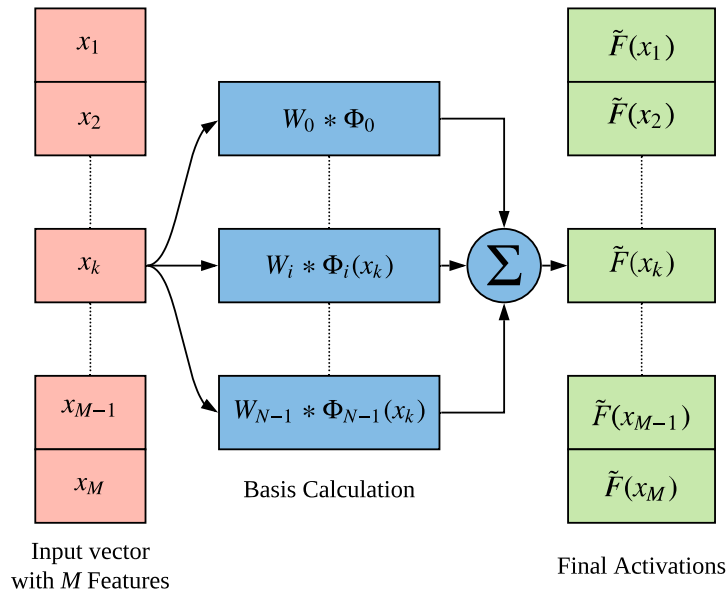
$x_1$

$x_2$

$x_k$

$x_{M-1}$

$x_M$

Input vector with $M$ Features

$W_0 * \Phi_0$

$W_i * \Phi_i(x_k)$

$W_{N-1} * \Phi_{N-1}(x_k)$

Basis Calculation

$\sum$

$\tilde{F}(x_1)$

$\tilde{F}(x_2)$

$\tilde{F}(x_k)$

$\tilde{F}(x_{M-1})$

$\tilde{F}(x_M)$

Final Activations